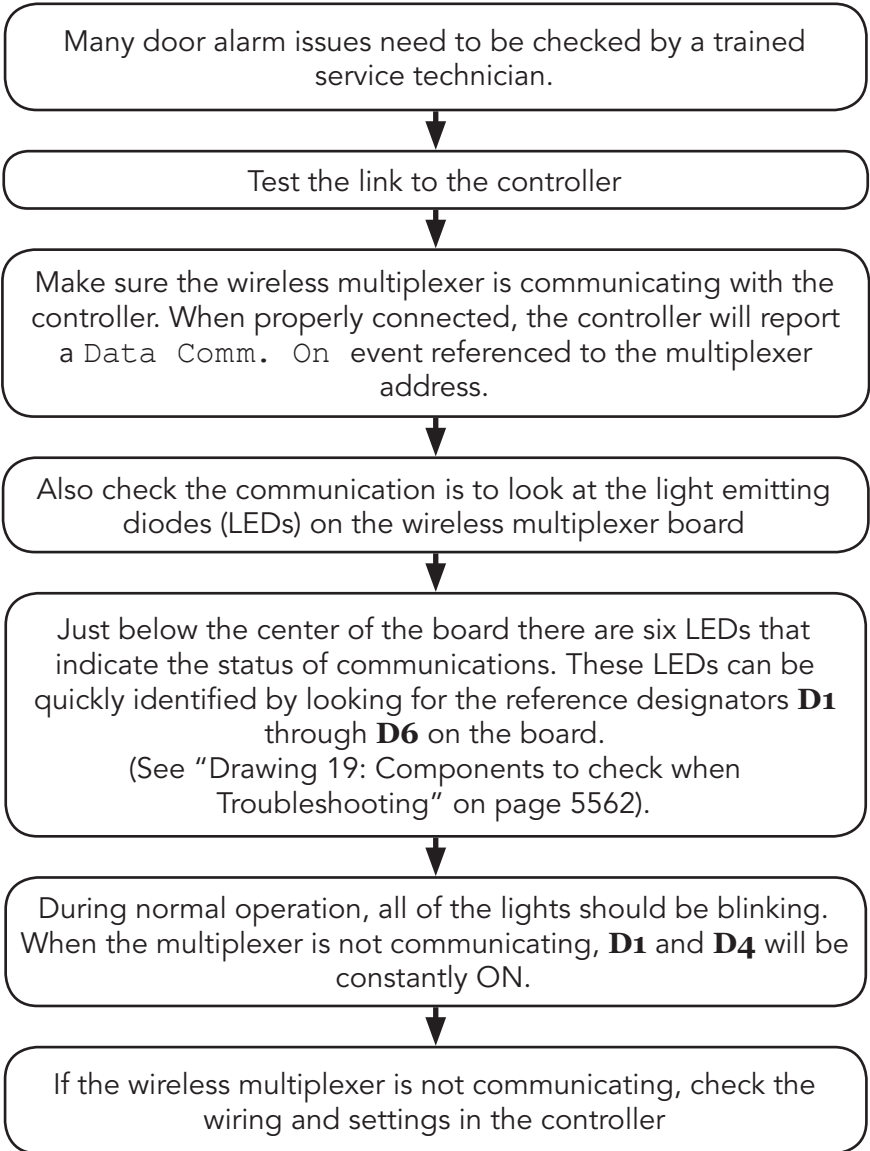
Many door alarm issues need to be checked by a trained service technician.

Test the link to the controller

Make sure the wireless multiplexer is communicating with the controller. When properly connected, the controller will report a Data Comm. On event referenced to the multiplexer address.

Also check the communication is to look at the light emitting diodes (LEDs) on the wireless multiplexer board

Just below the center of the board there are six LEDs that indicate the status of communications. These LEDs can be quickly identified by looking for the reference designators **D1** through **D6** on the board.
(See "Drawing 19: Components to check when Troubleshooting" on page 5562).

During normal operation, all of the lights should be blinking. When the multiplexer is not communicating, **D1** and **D4** will be constantly ON.

If the wireless multiplexer is not communicating, check the wiring and settings in the controller